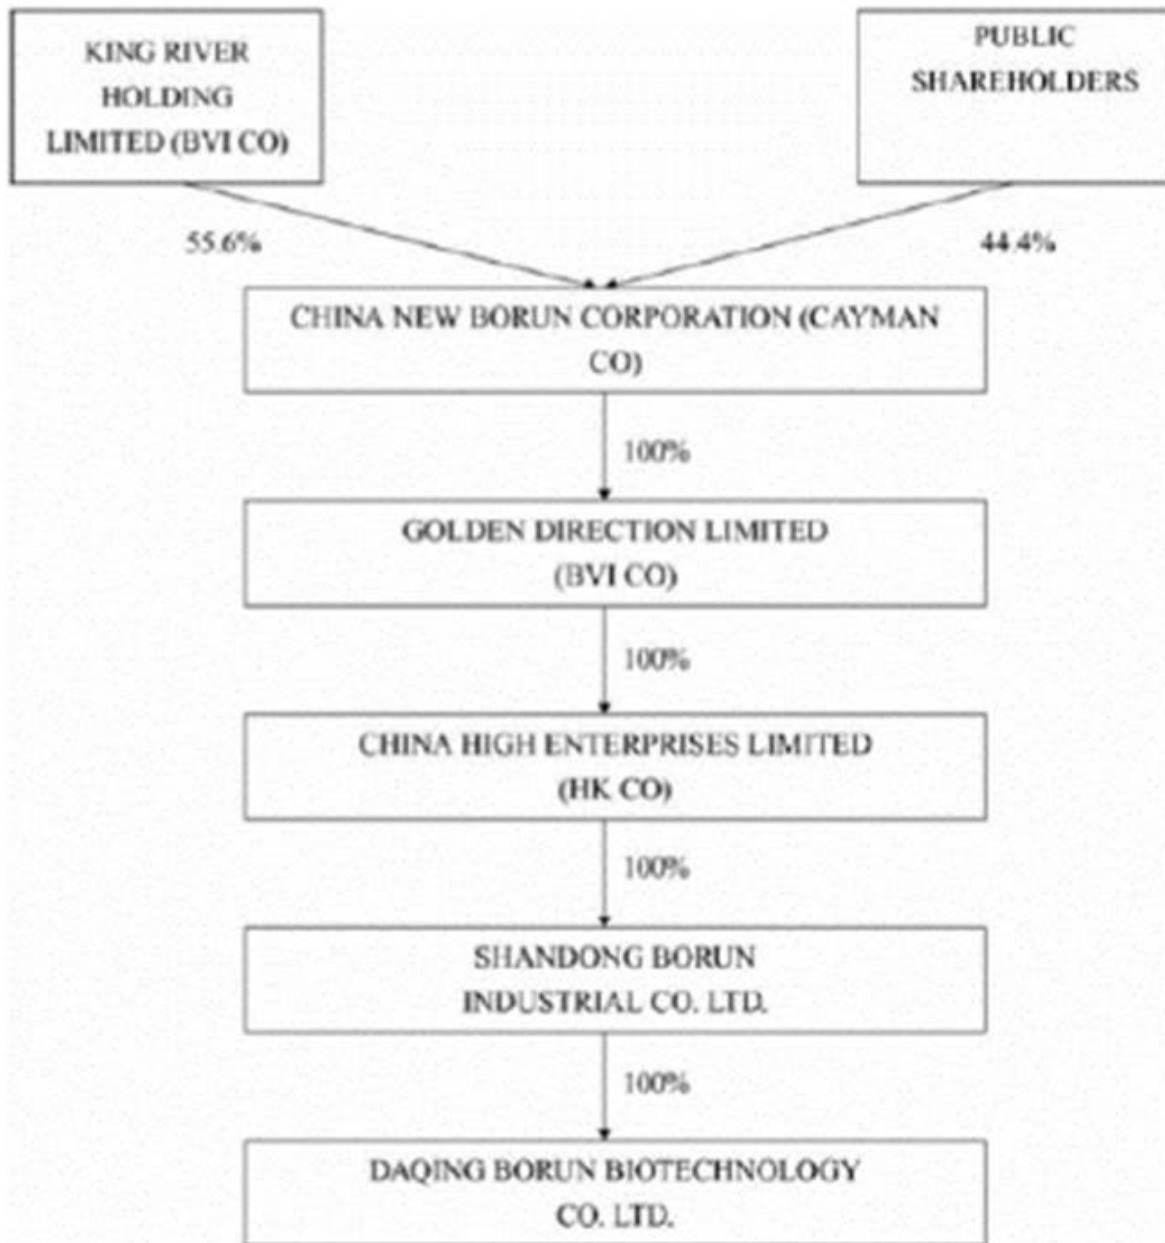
KING RIVER HOLDING LIMITED (BVI CO)

PUBLIC SHAREHOLDERS

55.6%

44.4%

CHINA NEW BORUN CORPORATION (CAYMAN CO)

100%

GOLDEN DIRECTION LIMITED (BVI CO)

100%

CHINA HIGH ENTERPRISES LIMITED (HK CO)

100%

SHANDONG BORUN INDUSTRIAL CO. LTD.

100%

DAQING BORUN BIOTECHNOLOGY CO. LTD.